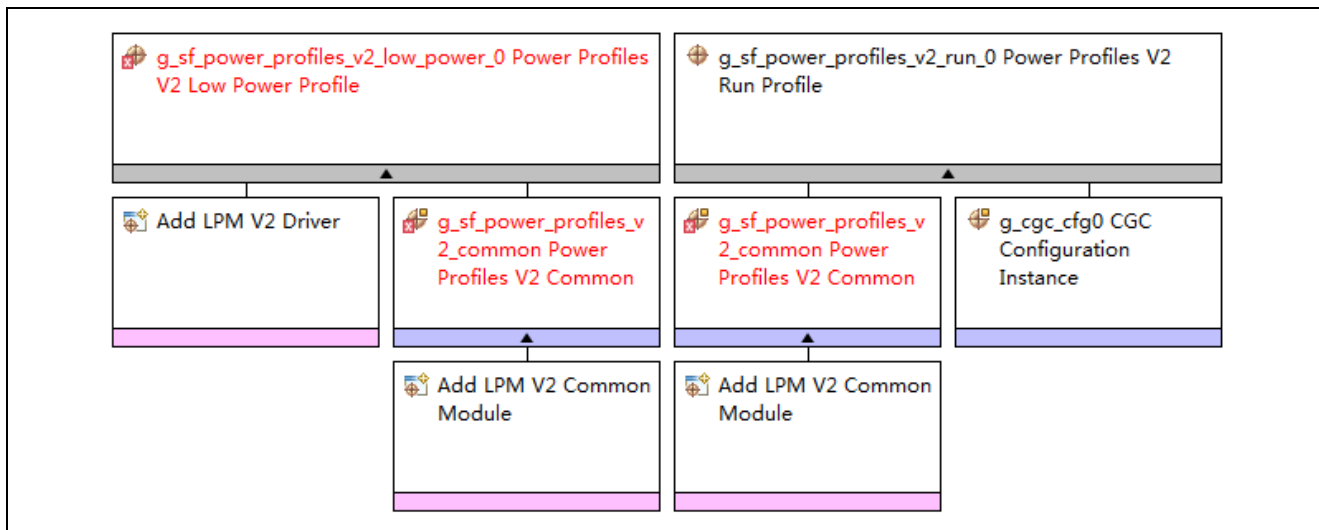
g_sf_power_profiles_v2_low_power_0 Power Profiles V2 Low Power Profile

g_sf_power_profiles_v2_run_0 Power Profiles V2 Run Profile

Add LPM V2 Driver

g_sf_power_profiles_v2_common Power Profiles V2 Common

g_sf_power_profiles_v2_common Power Profiles V2 Common

g_cgc_cfg0 CGC Configuration Instance

Add LPM V2 Common Module

Add LPM V2 Common Module